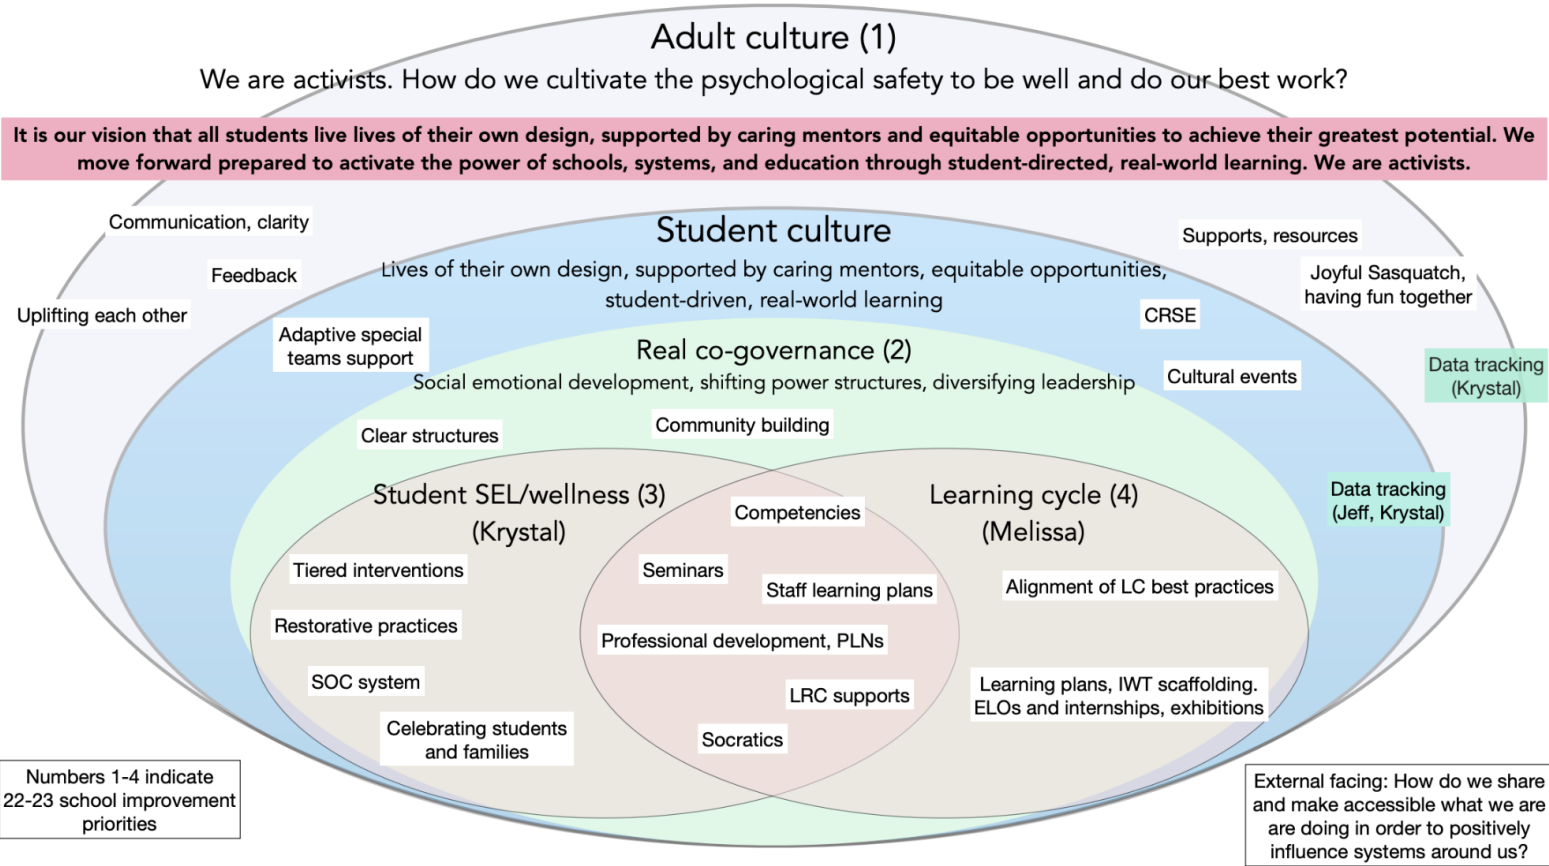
Adult culture (1)

We are activists. How do we cultivate the psychological safety to be well and do our best work?

It is our vision that all students live lives of their own design, supported by caring mentors and equitable opportunities to achieve their greatest potential. We move forward prepared to activate the power of schools, systems, and education through student-directed, real-world learning. We are activists.

Communication, clarity

Feedback

Uplifting each other

Supports, resources

Joyful Sasquatch, having fun together

Data tracking (Krystal)

Student culture

Lives of their own design, supported by caring mentors, equitable opportunities, student-driven, real-world learning

CRSE

Adaptive special teams support

Real co-governance (2)

Social emotional development, shifting power structures, diversifying leadership

Cultural events

Clear structures

Community building

Data tracking (Jeff, Krystal)

Student SEL/wellness (3) (Krystal)

Competencies

Learning cycle (4) (Melissa)

Tiered interventions

Seminars

Staff learning plans

Alignment of LC best practices

Restorative practices

Professional development, PLNs

SOC system

LRC supports

Learning plans, IWT scaffolding. ELOs and internships, exhibitions

Celebrating students and families

Socratics

Numbers 1-4 indicate 22-23 school improvement priorities

External facing: How do we share and make accessible what we are are doing in order to positively influence systems around us?